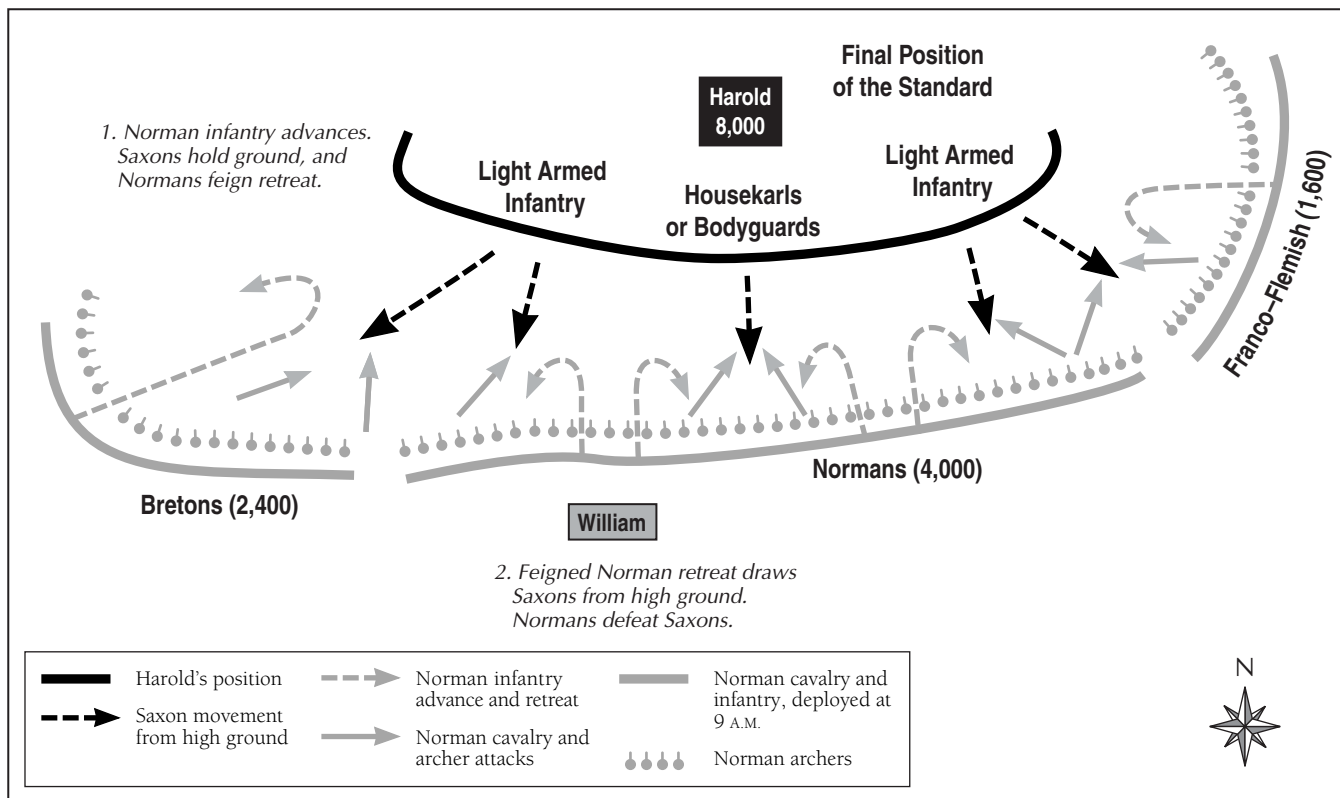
Final Position of the Standard

Harold 8,000

1. Norman infantry advances. Saxons hold ground, and Normans feign retreat.

Light Armed Infantry

Housekarls or Bodyguards

Light Armed Infantry

Franco–Flemish (1,600)

Bretons (2,400)

Normans (4,000)

William

2. Feigned Norman retreat draws Saxons from high ground. Normans defeat Saxons.

Harold's position

Saxon movement from high ground

Norman infantry advance and retreat

Norman cavalry and archer attacks

Norman cavalry and infantry, deployed at 9 A.M.

Norman archers

N